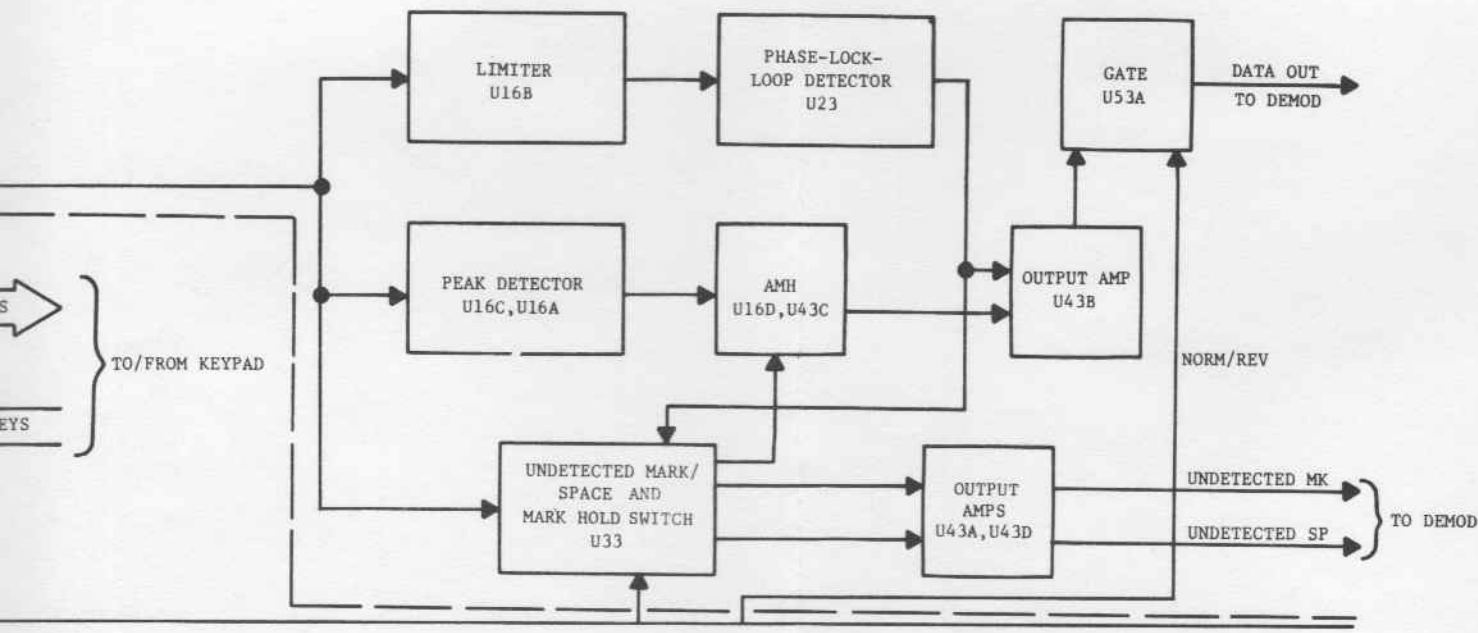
LIMITER
U16B

PHASE-LOCK-
LOOP DETECTOR
U23

GATE
U53A

DATA OUT
TO DEMOD

S

TO/FROM KEYPAD

EYS

PEAK DETECTOR
U16C,U16A

AMH
U16D,U43C

OUTPUT AMP
U43B

NORM/REV

UNDETECTED MARK/
SPACE AND
MARK HOLD SWITCH
U33

OUTPUT
AMPS
U43A,U43D

UNDETECTED MK

UNDETECTED SP

TO DEMOD